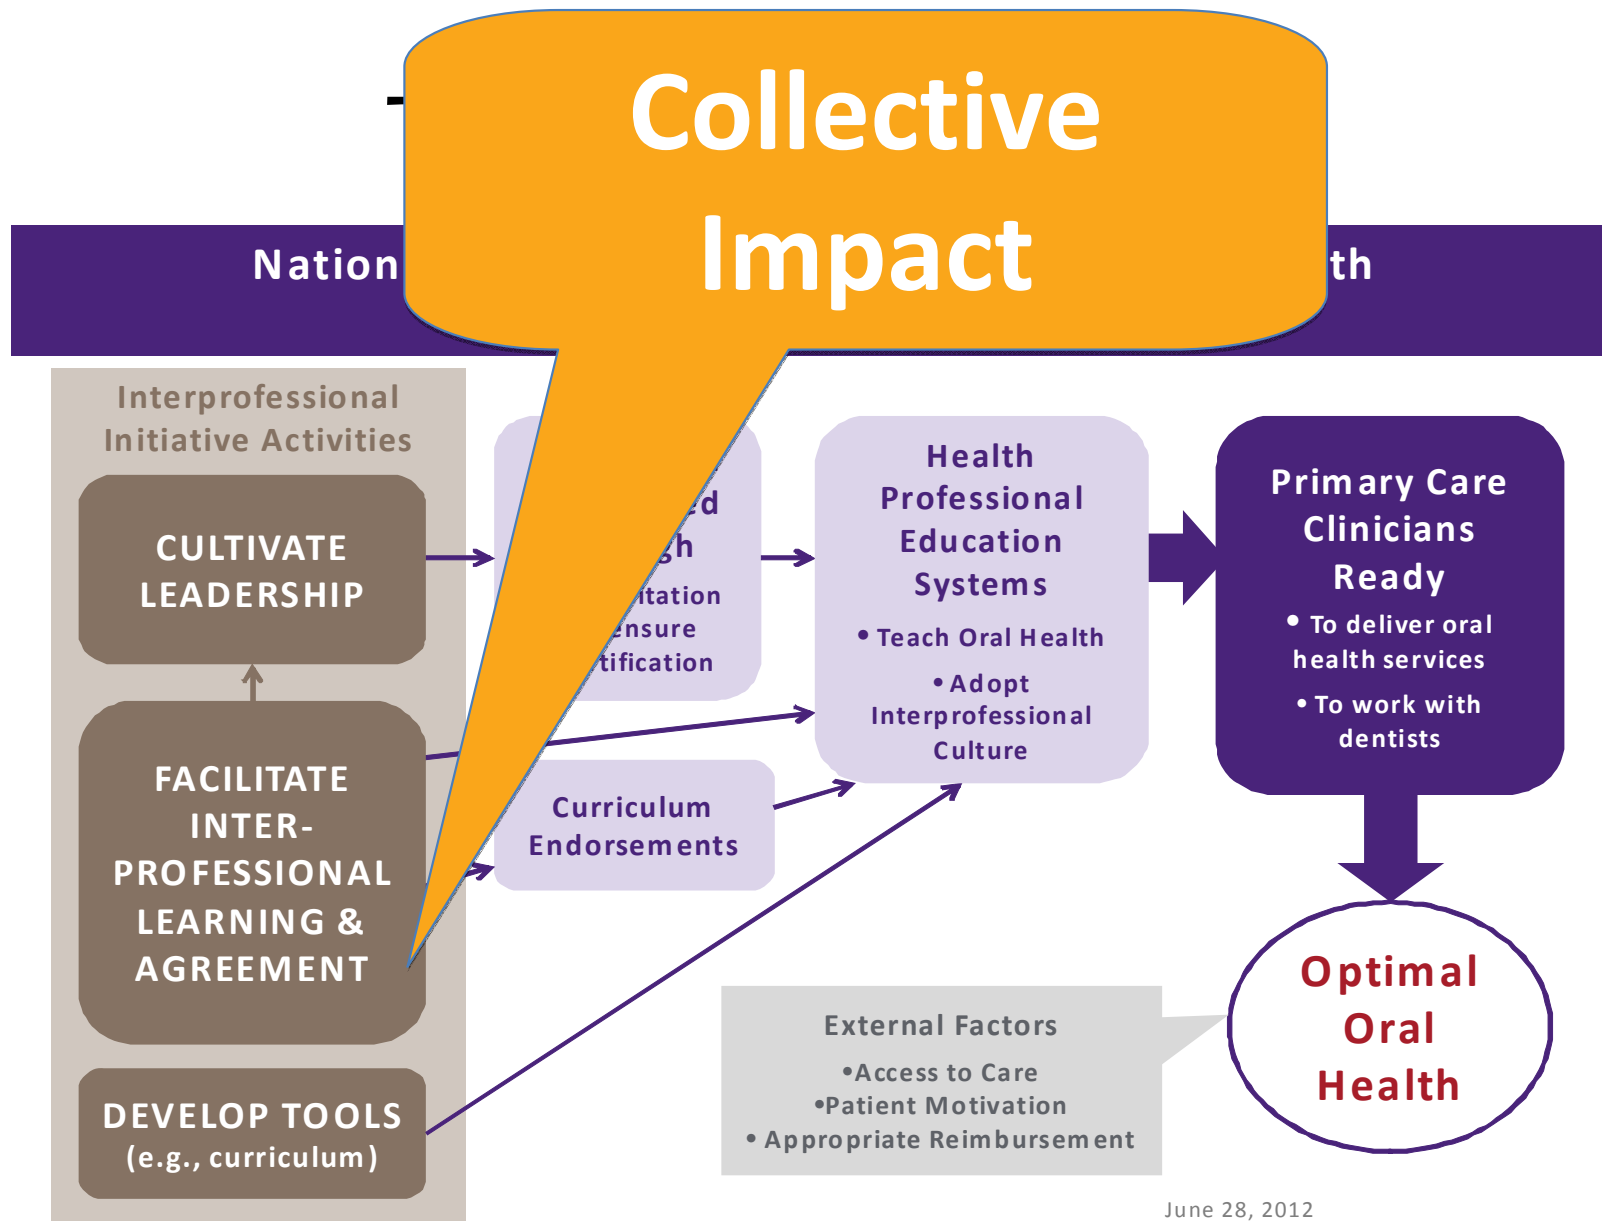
Collective Impact

Nation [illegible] th

Interprofessional Initiative Activities

CULTIVATE LEADERSHIP

FACILITATE INTER-PROFESSIONAL LEARNING & AGREEMENT

DEVELOP TOOLS (e.g., curriculum)

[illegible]ed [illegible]gh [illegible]itation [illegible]ensure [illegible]tification

Curriculum Endorsements

Health Professional Education Systems

• Teach Oral Health

• Adopt Interprofessional Culture

Primary Care Clinicians Ready

• To deliver oral health services

• To work with dentists

Optimal Oral Health

External Factors

•Access to Care

•Patient Motivation

• Appropriate Reimbursement

June 28, 2012